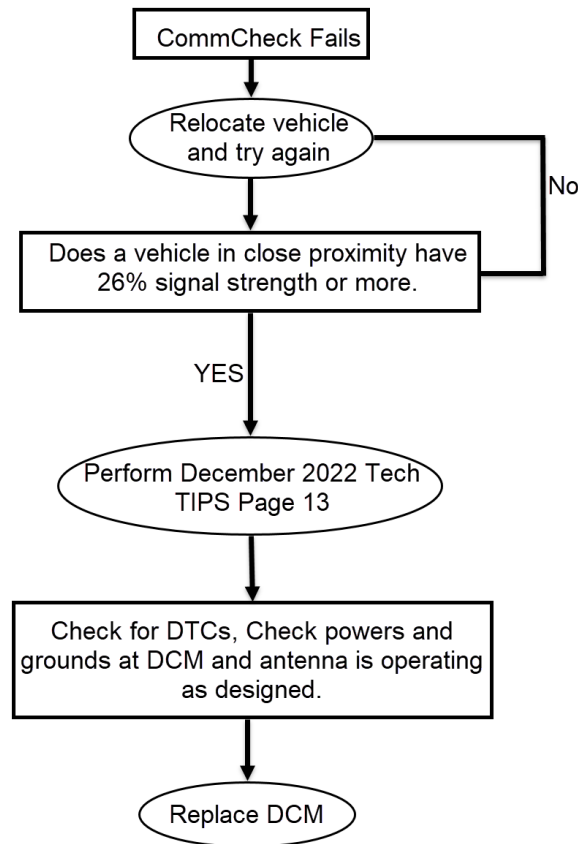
CommCheck Fails

Relocate vehicle and try again

No

Does a vehicle in close proximity have 26% signal strength or more.

YES

Perform December 2022 Tech TIPS Page 13

Check for DTCs, Check powers and grounds at DCM and antenna is operating as designed.

Replace DCM